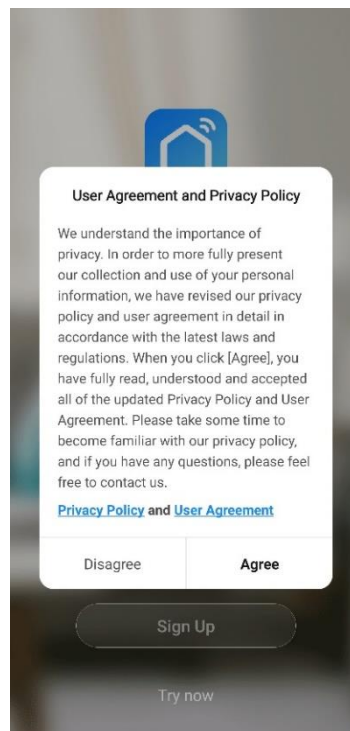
User Agreement and Privacy Policy

We understand the importance of privacy. In order to more fully present our collection and use of your personal information, we have revised our privacy policy and user agreement in detail in accordance with the latest laws and regulations. When you click [Agree], you have fully read, understood and accepted all of the updated Privacy Policy and User Agreement. Please take some time to become familiar with our privacy policy, and if you have any questions, please feel free to contact us.

Privacy Policy and User Agreement

Disagree

Agree

Sign Up

Try now